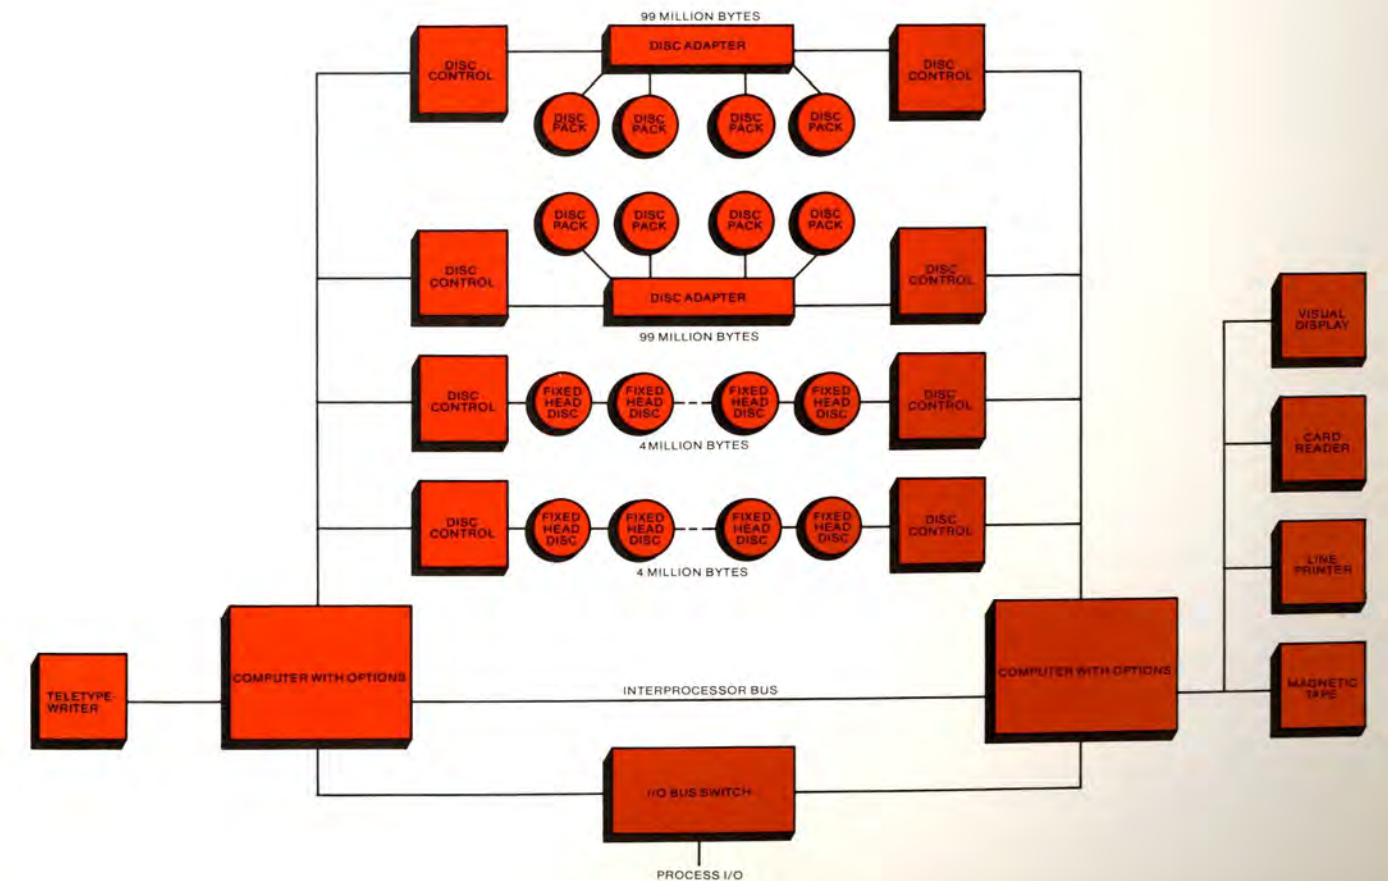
99 MILLION BYTES

DISC CONTROL

DISC ADAPTER

DISC CONTROL

DISC PACK

DISC PACK

DISC PACK

DISC PACK

DISC PACK

DISC PACK

DISC PACK

DISC PACK

DISC CONTROL

DISC ADAPTER

DISC CONTROL

99 MILLION BYTES

DISC CONTROL

FIXED HEAD DISC

FIXED HEAD DISC

FIXED HEAD DISC

FIXED HEAD DISC

DISC CONTROL

4 MILLION BYTES

DISC CONTROL

FIXED HEAD DISC

FIXED HEAD DISC

FIXED HEAD DISC

FIXED HEAD DISC

DISC CONTROL

4 MILLION BYTES

VISUAL DISPLAY

CARD READER

LINE PRINTER

MAGNETIC TAPE

TELETYPE-WRITER

COMPUTER WITH OPTIONS

INTERPROCESSOR BUS

COMPUTER WITH OPTIONS

I/O BUS SWITCH

PROCESS I/O